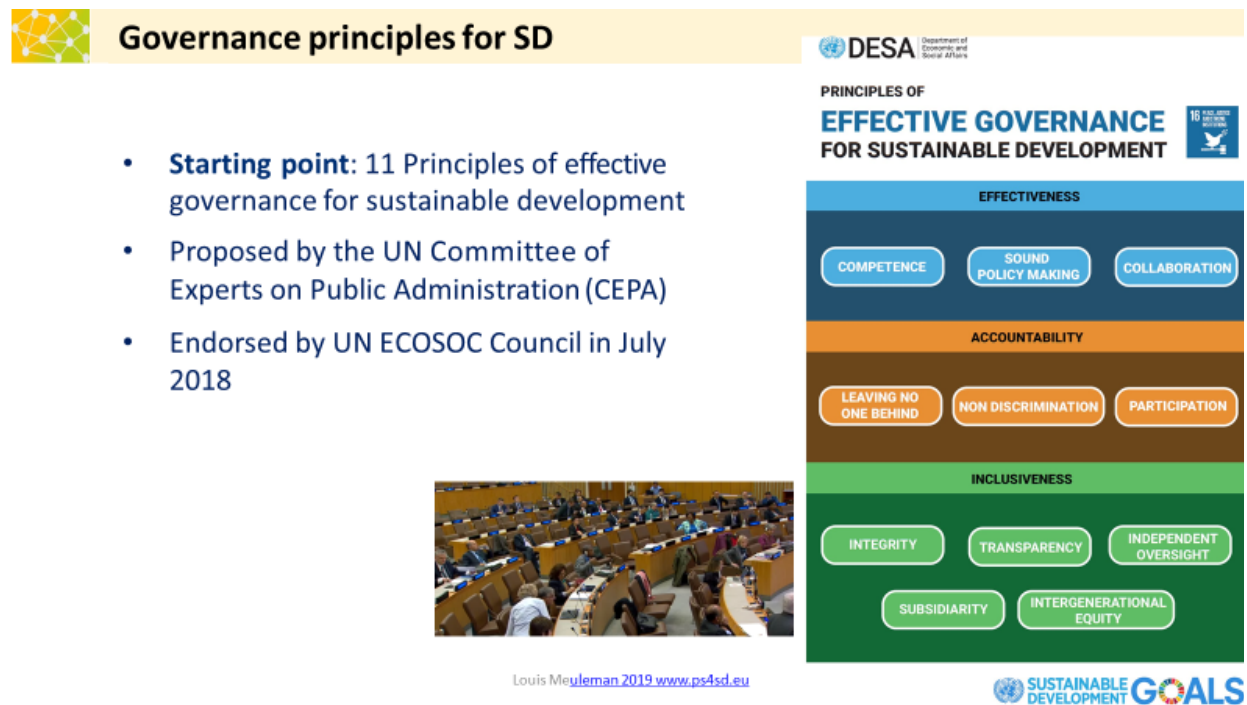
Governance principles for SD

• **Starting point**: 11 Principles of effective governance for sustainable development

• Proposed by the UN Committee of Experts on Public Administration (CEPA)

• Endorsed by UN ECOSOC Council in July 2018

DESA Department of Economic and Social Affairs

PRINCIPLES OF
EFFECTIVE GOVERNANCE
FOR SUSTAINABLE DEVELOPMENT

16 PEACE, JUSTICE AND STRONG INSTITUTIONS

EFFECTIVENESS

COMPETENCE
SOUND POLICY MAKING
COLLABORATION

ACCOUNTABILITY

LEAVING NO ONE BEHIND
NON DISCRIMINATION
PARTICIPATION

INCLUSIVENESS

INTEGRITY
TRANSPARENCY
INDEPENDENT OVERSIGHT
SUBSIDIARITY
INTERGENERATIONAL EQUITY

Louis Meuleman 2019 www.ps4sd.eu

SUSTAINABLE DEVELOPMENT GOALS